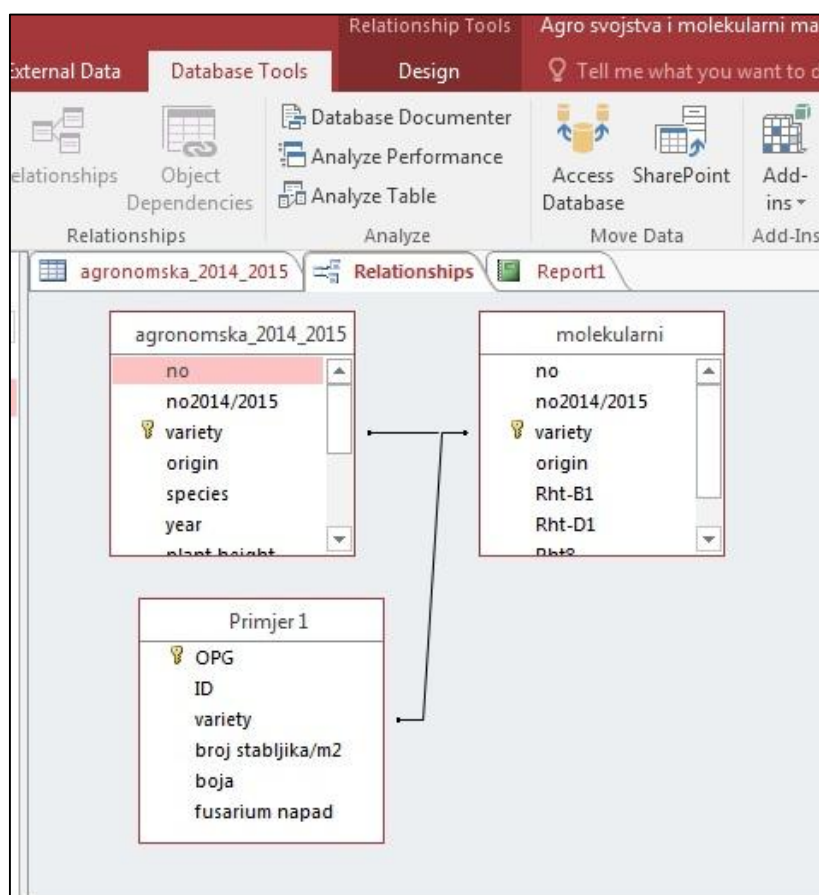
Relationship Tools
Agro svojstva i molekularni ma

xternal Data
Database Tools
Design
Tell me what you want to d

elationships
Object Dependencies
Relationships

Database Documenter
Analyze Performance
Analyze Table
Analyze

Access Database
SharePoint
Move Data

Add-ins
Add-Ins

agronomska_2014_2015
Relationships
Report1

agronomska_2014_2015
no
no2014/2015
variety
origin
species
year
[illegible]

molekularni
no
no2014/2015
variety
origin
Rht-B1
Rht-D1
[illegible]

Primjer 1
OPG
ID
variety
broj stabljika/m2
boja
fusarium napad